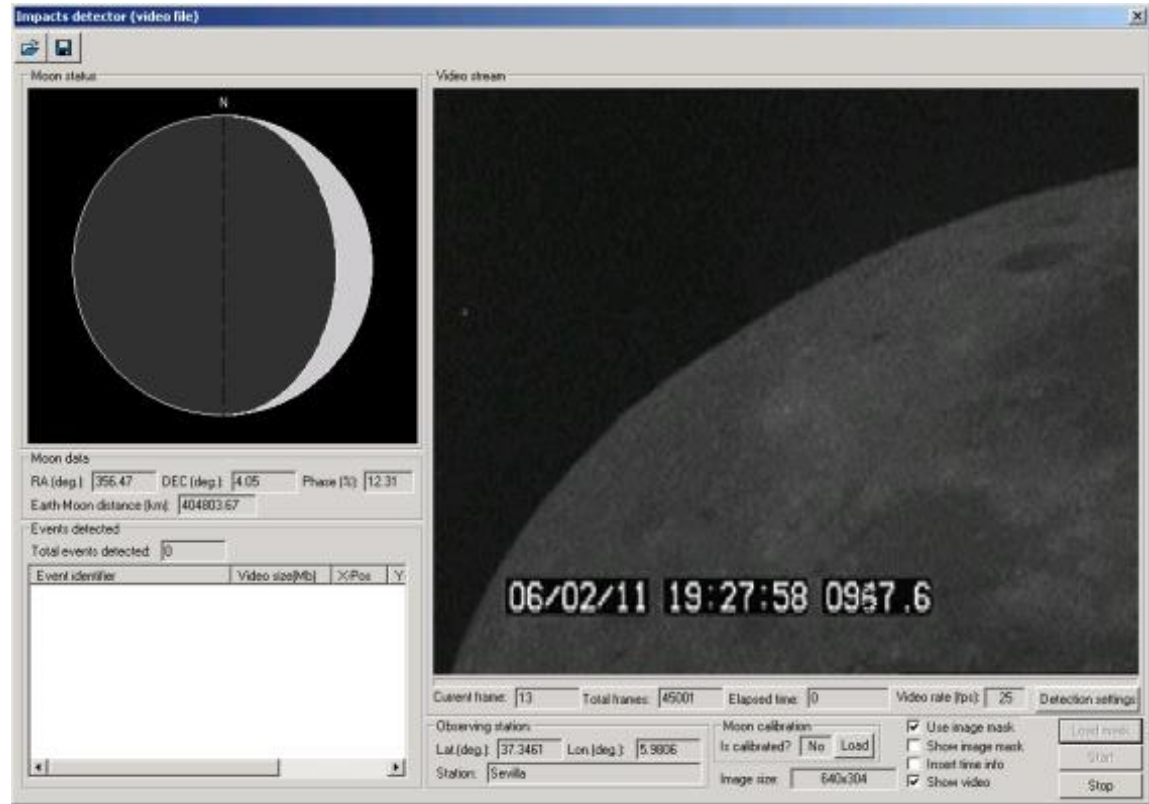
Impacts detector (video file)

Moon status

N

Moon data

RA (deg.): 356.47 DEC (deg.): 4.05 Phase (%): 12.31

Earth-Moon distance (km): 404803.67

Events detected

Total events detected: 0

| Event identifier | Video size(Mb) | X-Pos | Y |
|---|---|---|---|

Video stream

06/02/11 19:27:58 09$\frac{4}{5}$7.6

Current frame: 13 Total frames: 45001 Elapsed time: 0 Video rate (fps): 25 Detection settings

Observing station

Lat.(deg.): 37.3461 Lon.(deg.): 5.9806

Station: Sevilla

Moon calibration

Is calibrated? No Load

Image size: 640x304

☑ Use image mask
☐ Show image mask
☐ Insert time info
☑ Show video

Load mask

Start

Stop